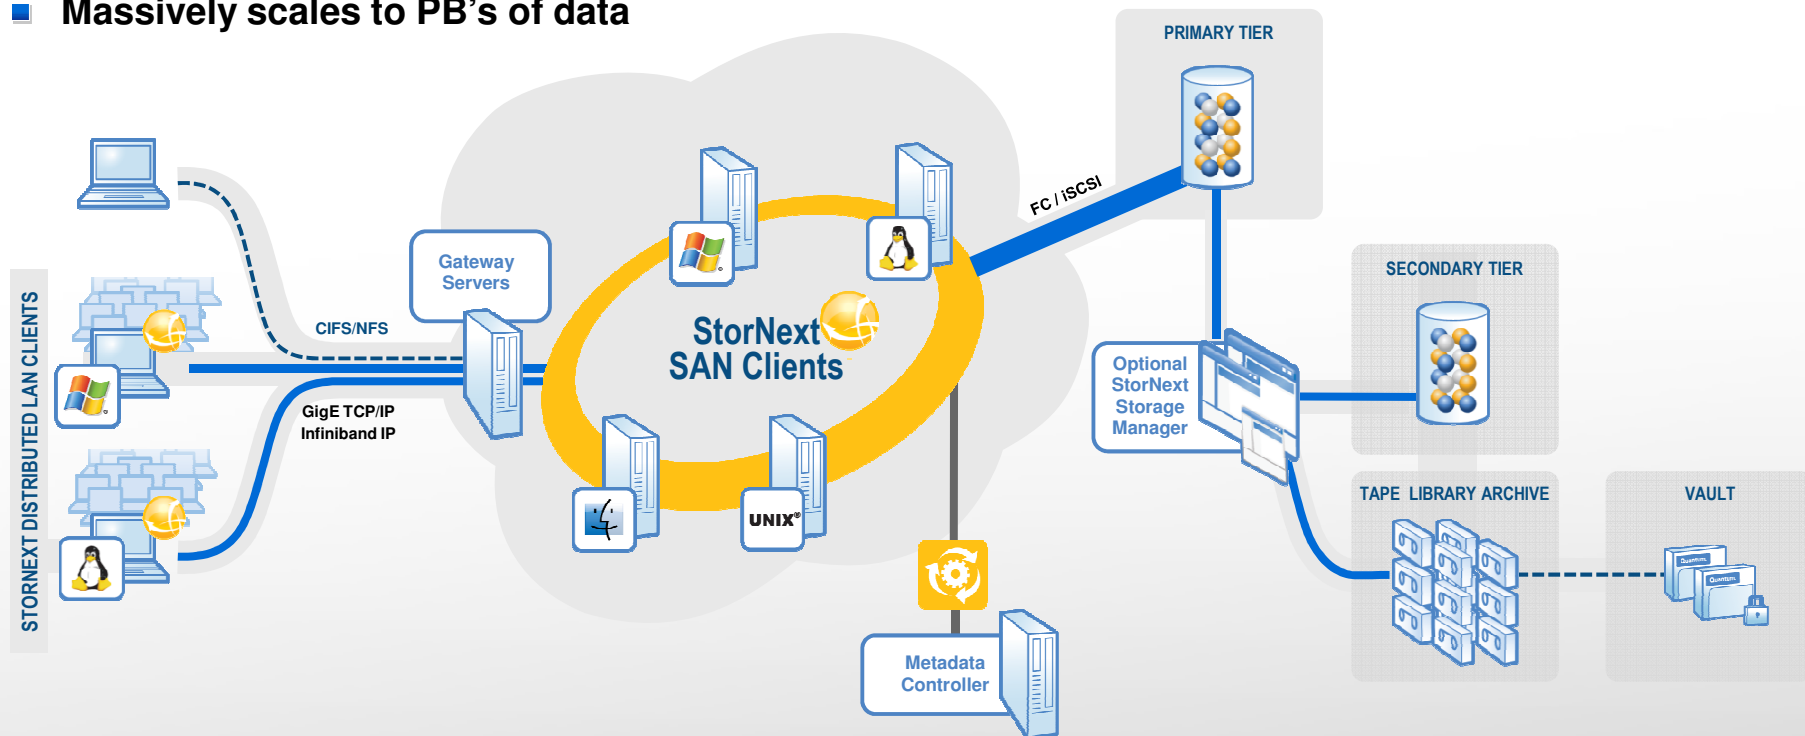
Massively scales to PB's of data

STORNEXT DISTRIBUTED LAN CLIENTS

CIFS/NFS

GigE TCP/IP
Infiniband IP

Gateway Servers

StorNext SAN Clients

UNIX®

FC / iSCSI

PRIMARY TIER

SECONDARY TIER

Optional StorNext Storage Manager

TAPE LIBRARY ARCHIVE

VAULT

Metadata Controller

Quantum

Quantum